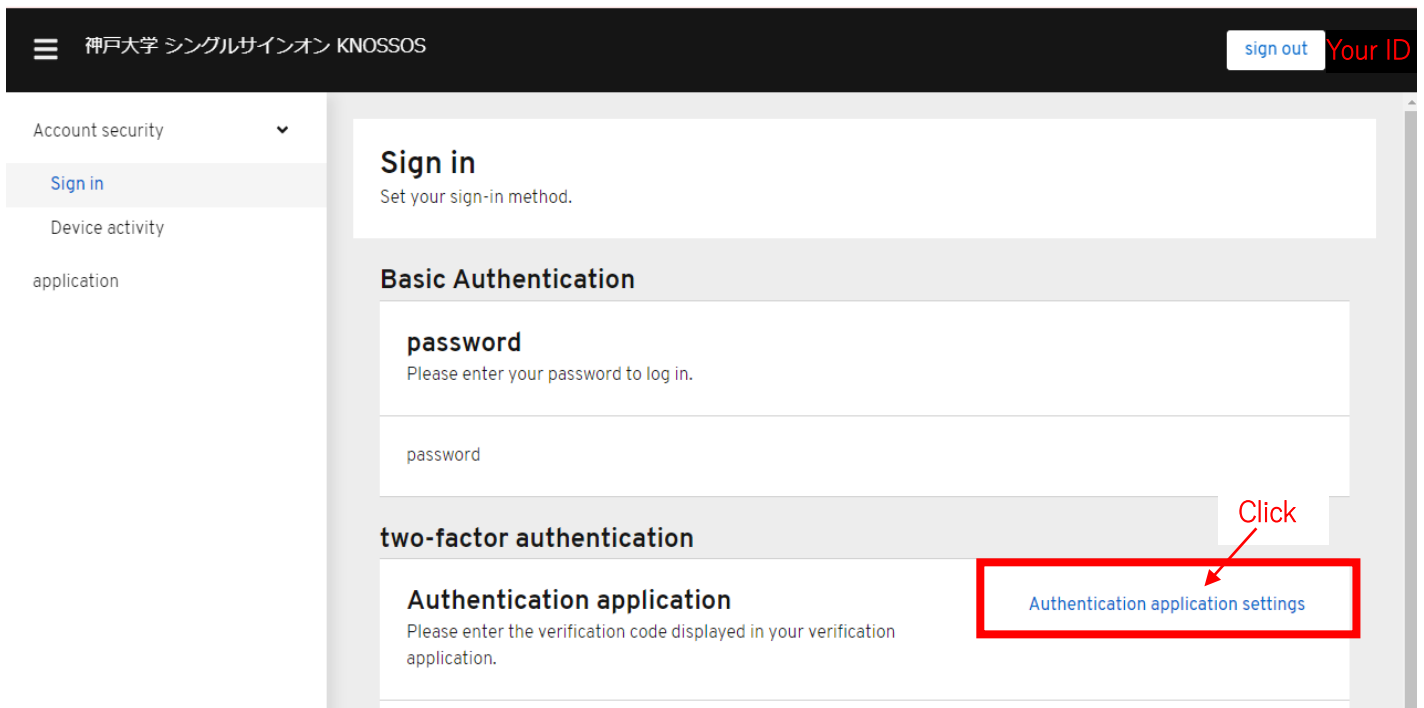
神戸大学 シングルサインオン KNOSSOS

sign out

Your ID

Account security

Sign in

Device activity

application

Sign in

Set your sign-in method.

Basic Authentication

password

Please enter your password to log in.

password

two-factor authentication

Click

Authentication application

Please enter the verification code displayed in your verification application.

Authentication application settings